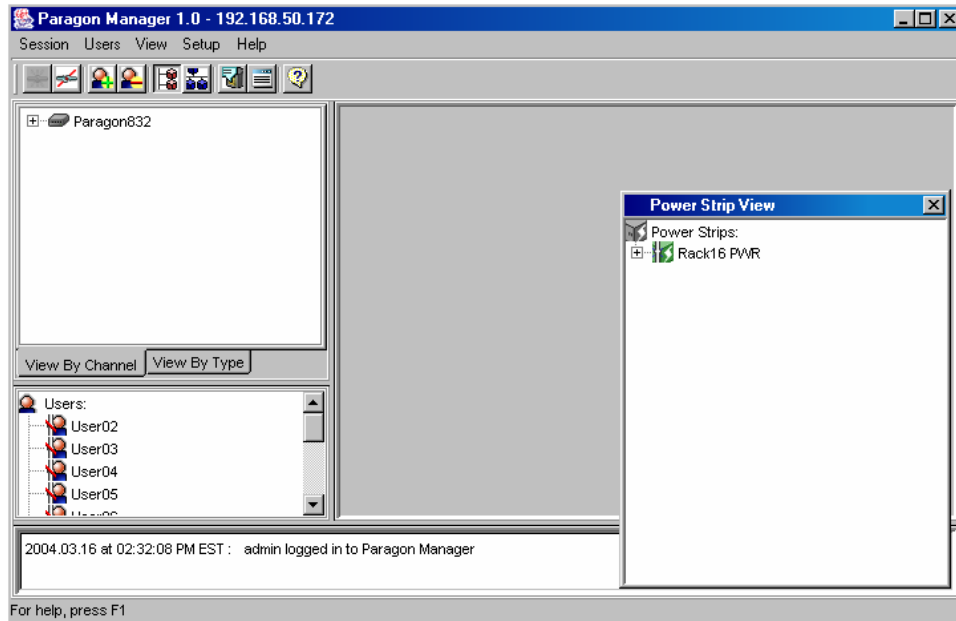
Paragon Manager 1.0 - 192.168.50.172

Session Users View Setup Help

Paragon832

View By Channel View By Type

Users:
User02
User03
User04
User05
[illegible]

Power Strip View

Power Strips:
Rack16 PWR

2004.03.16 at 02:32:08 PM EST : admin logged in to Paragon Manager

For help, press F1